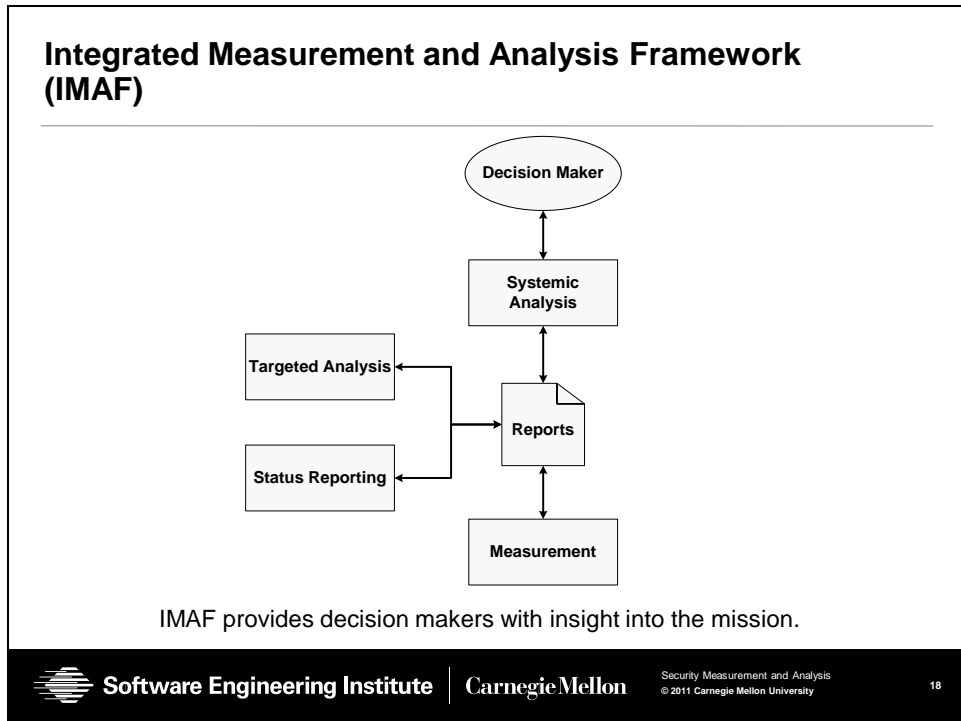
Integrated Measurement and Analysis Framework (IMAF)

Decision Maker

Systemic Analysis

Targeted Analysis

Reports

Status Reporting

Measurement

IMAF provides decision makers with insight into the mission.

Software Engineering Institute | CarnegieMellon

Security Measurement and Analysis
© 2011 Carnegie Mellon University

18